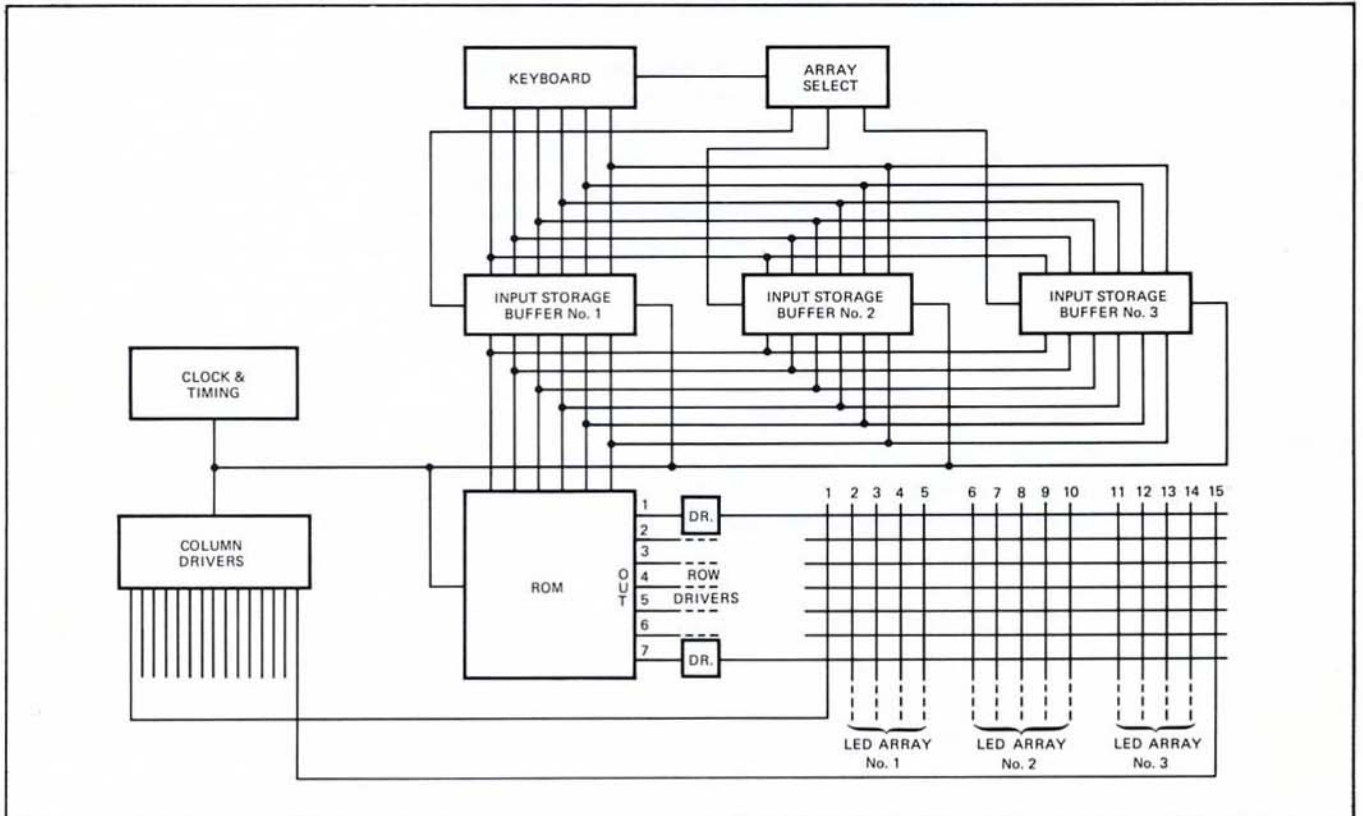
KEYBOARD

ARRAY SELECT

INPUT STORAGE BUFFER No. 1

INPUT STORAGE BUFFER No. 2

INPUT STORAGE BUFFER No. 3

CLOCK & TIMING

COLUMN DRIVERS

ROM

OUT

1
2
3
4
5
6
7

DR.

ROW DRIVERS

DR.

1 2 3 4 5 6 7 8 9 10 11 12 13 14 15

LED ARRAY No. 1

LED ARRAY No. 2

LED ARRAY No. 3